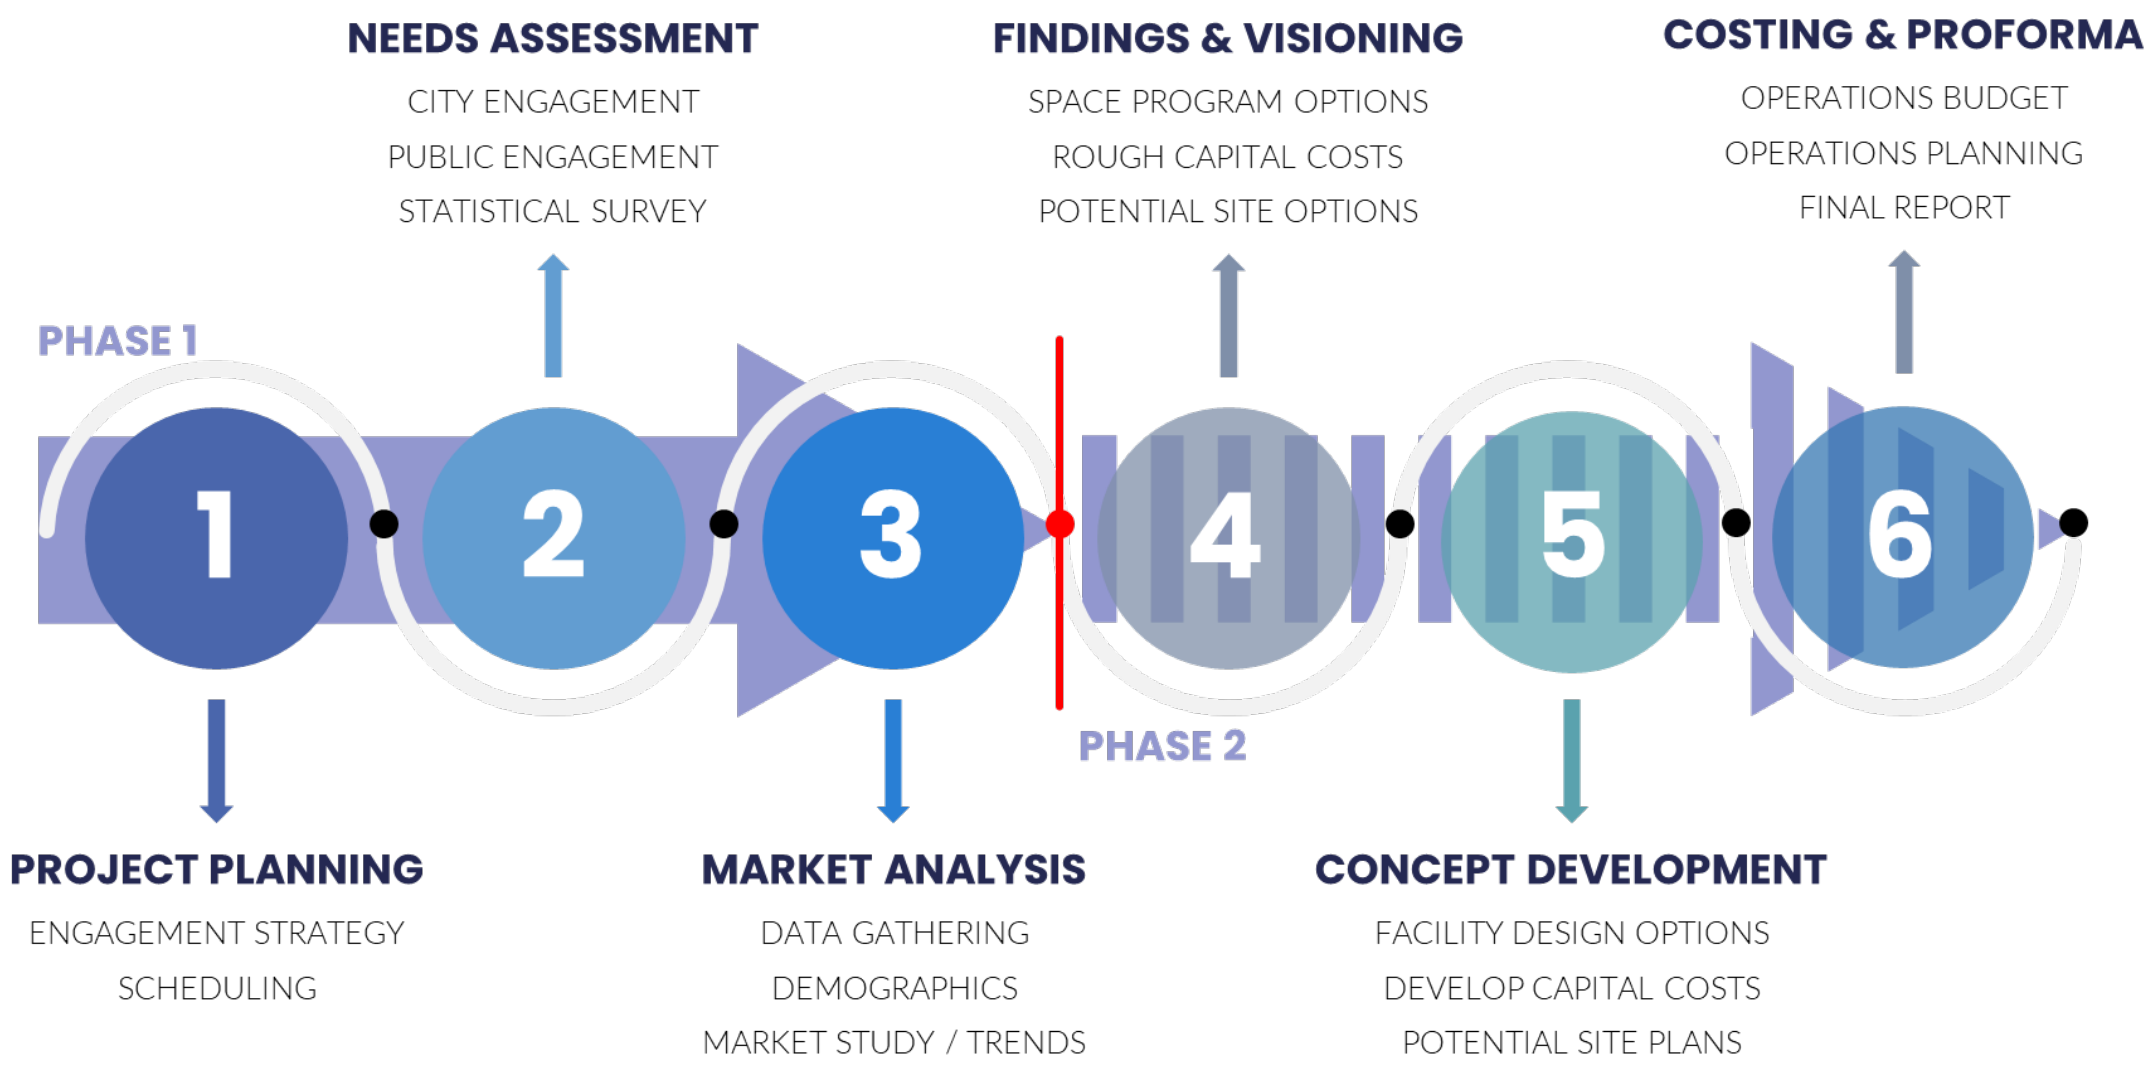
NEEDS ASSESSMENT

CITY ENGAGEMENT

PUBLIC ENGAGEMENT

STATISTICAL SURVEY

FINDINGS & VISIONING

SPACE PROGRAM OPTIONS

ROUGH CAPITAL COSTS

POTENTIAL SITE OPTIONS

COSTING & PROFORMA

OPERATIONS BUDGET

OPERATIONS PLANNING

FINAL REPORT

PHASE 1

1

2

3

4

5

6

PHASE 2

PROJECT PLANNING

ENGAGEMENT STRATEGY

SCHEDULING

MARKET ANALYSIS

DATA GATHERING

DEMOGRAPHICS

MARKET STUDY / TRENDS

CONCEPT DEVELOPMENT

FACILITY DESIGN OPTIONS

DEVELOP CAPITAL COSTS

POTENTIAL SITE PLANS